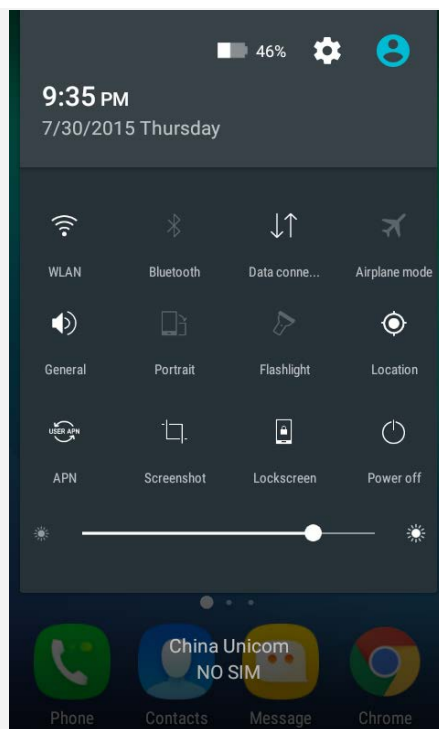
46%

9:35 PM
7/30/2015 Thursday

WLAN
Bluetooth
Data conne...
Airplane mode

General
Portrait
Flashlight
Location

USER APN
APN
Screenshot
Lockscreen
Power off

China Unicom
NO SIM

Phone
Contacts
Message
Chrome